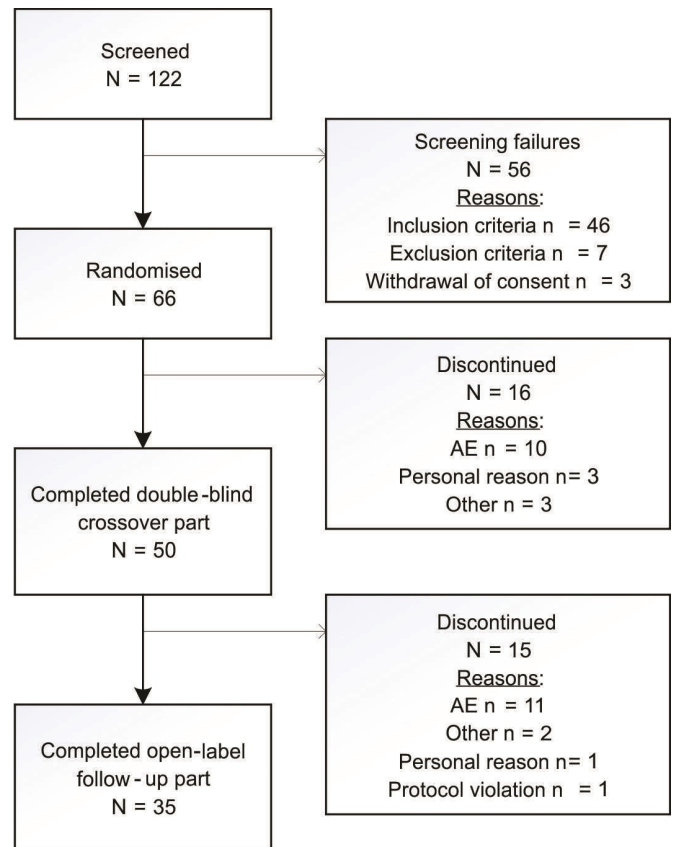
Screened
N = 122

Screening failures
N = 56
Reasons:
Inclusion criteria n = 46
Exclusion criteria n = 7
Withdrawal of consent n = 3

Randomised
N = 66

Discontinued
N = 16
Reasons:
AE n = 10
Personal reason n= 3
Other n = 3

Completed double-blind crossover part
N = 50

Discontinued
N = 15
Reasons:
AE n = 11
Other n = 2
Personal reason n= 1
Protocol violation n = 1

Completed open-label follow-up part
N = 35